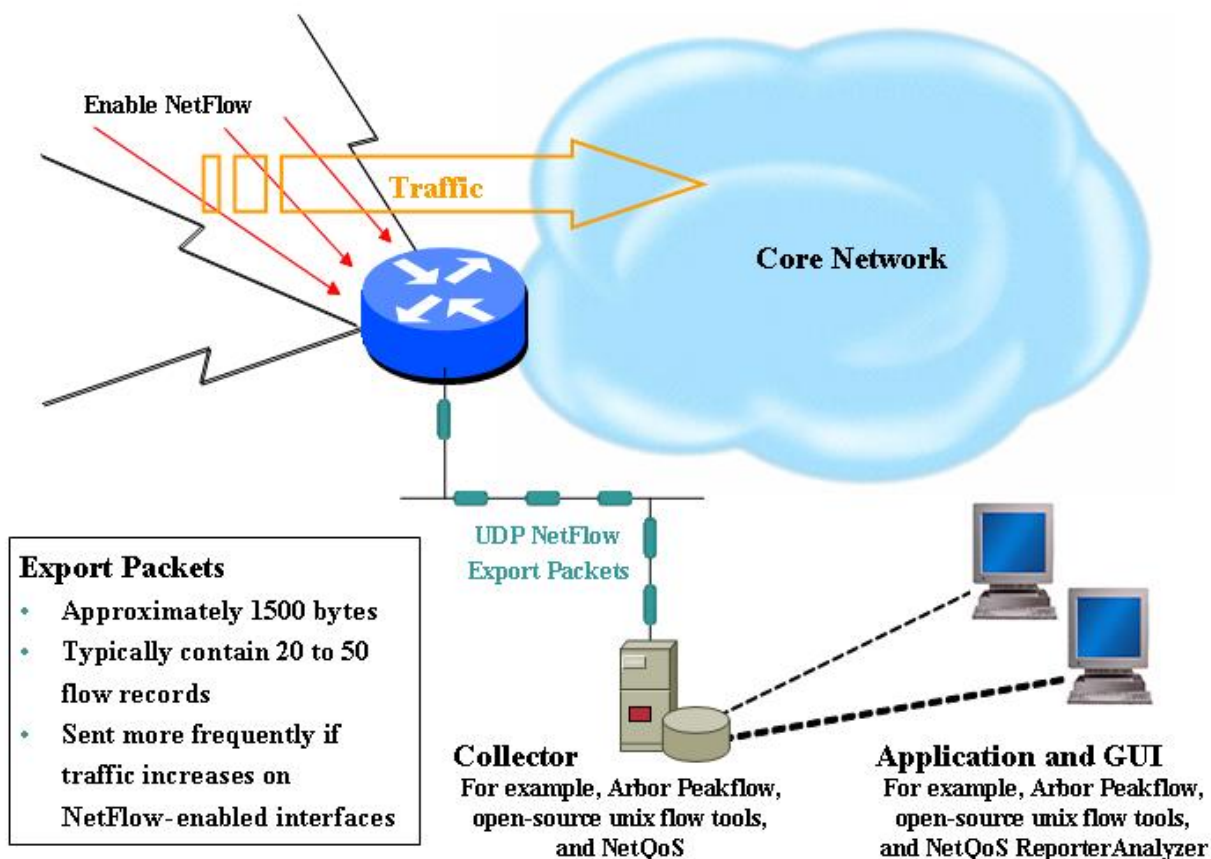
Enable NetFlow

Traffic

Core Network

UDP NetFlow Export Packets

Export Packets
- Approximately 1500 bytes
- Typically contain 20 to 50 flow records
- Sent more frequently if traffic increases on NetFlow-enabled interfaces

Collector
For example, Arbor Peakflow, open-source unix flow tools, and NetQoS

Application and GUI
For example, Arbor Peakflow, open-source unix flow tools, and NetQoS ReporterAnalyzer